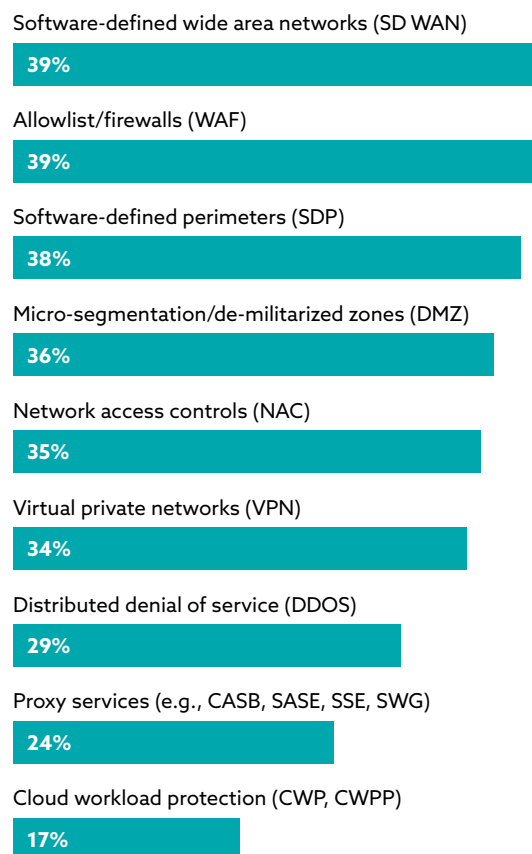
Software-defined wide area networks (SD WAN)
39%

Allowlist/firewalls (WAF)
39%

Software-defined perimeters (SDP)
38%

Micro-segmentation/de-militarized zones (DMZ)
36%

Network access controls (NAC)
35%

Virtual private networks (VPN)
34%

Distributed denial of service (DDOS)
29%

Proxy services (e.g., CASB, SASE, SSE, SWG)
24%

Cloud workload protection (CWP, CWPP)
17%